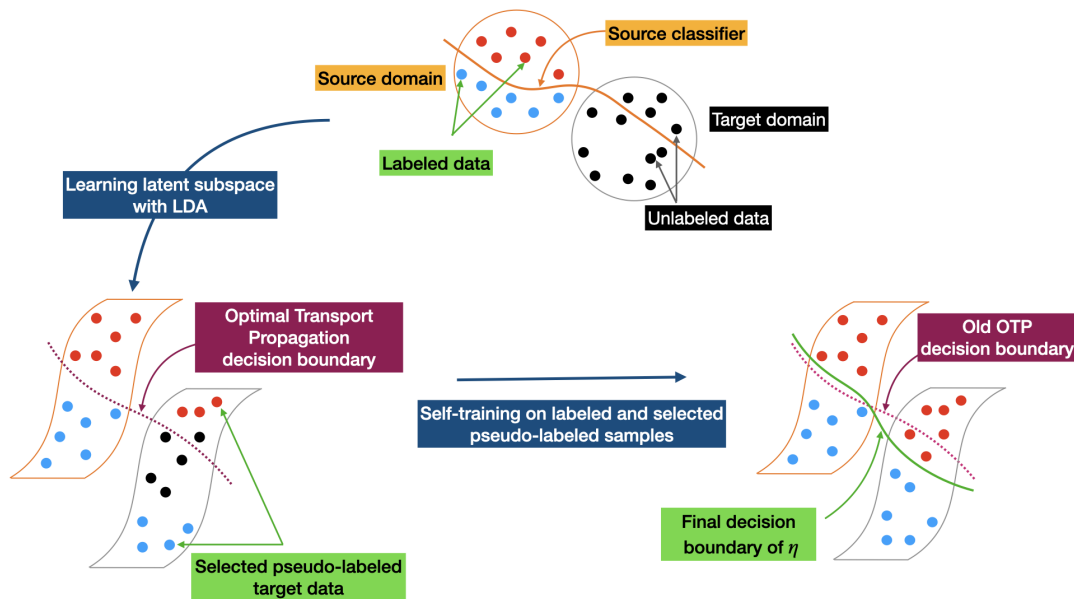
Source classifier

Source domain

Target domain

Labeled data

Unlabeled data

Learning latent subspace with LDA

Optimal Transport Propagation decision boundary

Self-training on labeled and selected pseudo-labeled samples

Old OTP decision boundary

Selected pseudo-labeled target data

Final decision boundary of $\eta$